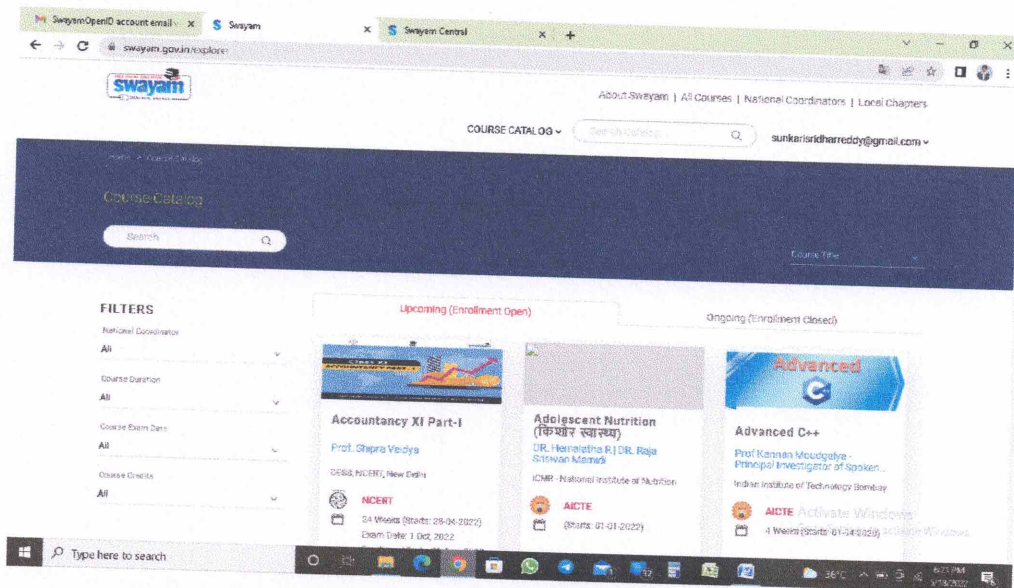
SwayamOpenID account email × Swayam × Swayam Central × +

swayam.gov.in/explorer

swayam

About Swayam | All Courses | National Coordinators | Local Chapters

COURSE CATALOG ⌄ Search Catalog

sunkarisridharreddy@gmail.com ⌄

Home > Course Catalog

Course Catalog

Search

Course Title

FILTERS

National Coordinator
All

Course Duration
All

Course Exam Date
All

Course Credits
All

Upcoming (Enrollment Open)

Ongoing (Enrollment Closed)

ACCOUNTANCY PART-1

Accountancy XI Part-I

Prof. Shipra Vaidya

DESS, NCERT, New Delhi

NCERT

24 Weeks (Starts: 28-04-2022)

Exam Date: 1 Oct, 2022

Adolescent Nutrition (किशोर स्वास्थ्य)

DR. Hemalatha R | DR. Raja Sriswan Mamidi

ICMR - National Institute of Nutrition

AICTE

(Starts: 01-01-2022)

Advanced C

Advanced C++

Prof Kannan Moudgalya - Principal Investigator of Spoken...

Indian Institute of Technology Bombay

AICTE

4 Weeks (Starts: 01-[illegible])

Activate Windows

Type here to search

36°C

6:23 PM

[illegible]